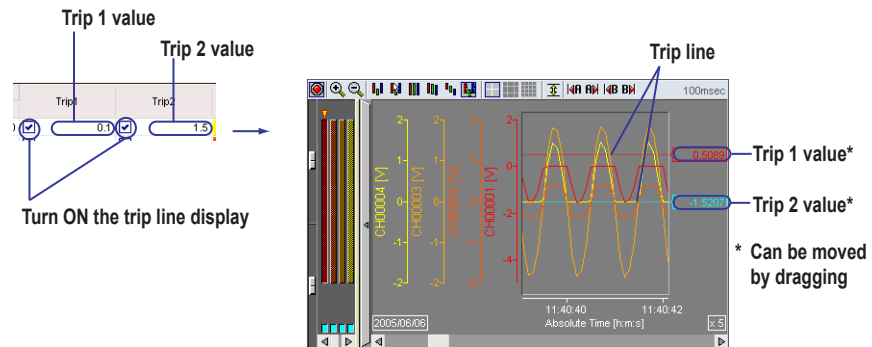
Trip 1 value

Trip 2 value

Trip1

Trip2

0.1

1.5

Turn ON the trip line display

Trip line

100msec

2
1
0
-1
-2

CH0004 [V]

CH0003 [V]

CH0001 [V]

2
0
-2
-4

0.5085

-1.5202

Trip 1 value*

Trip 2 value*

* Can be moved by dragging

11:40:40

11:40:42

Absolute Time [h:m:s]

2005/06/06

x 5